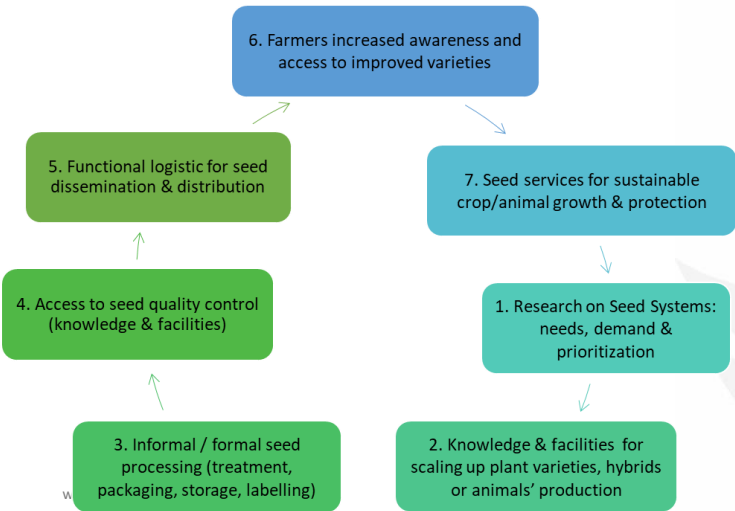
6. Farmers increased awareness and access to improved varieties

7. Seed services for sustainable crop/animal growth & protection

1. Research on Seed Systems: needs, demand & prioritization

2. Knowledge & facilities for scaling up plant varieties, hybrids or animals' production

3. Informal / formal seed processing (treatment, packaging, storage, labelling)

4. Access to seed quality control (knowledge & facilities)

5. Functional logistic for seed dissemination & distribution